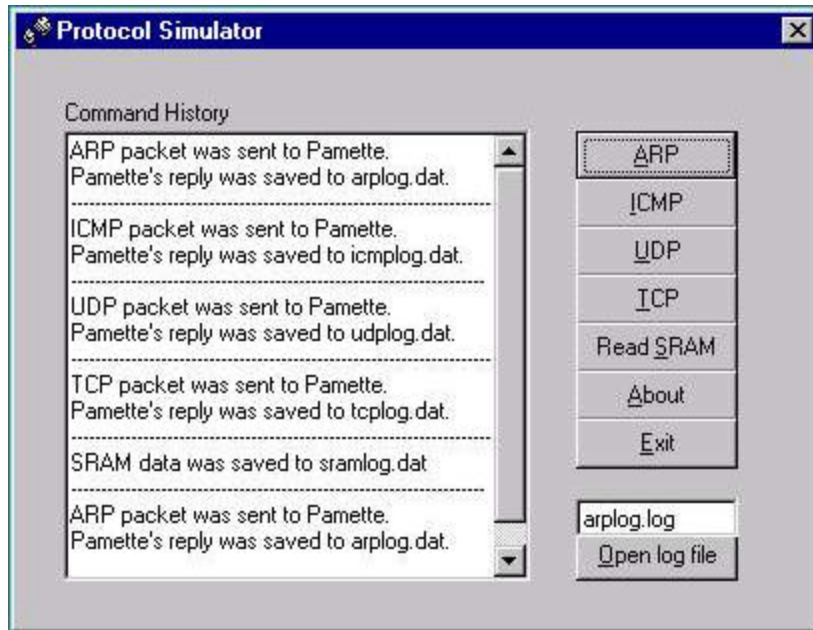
Protocol Simulator

Command History

ARP packet was sent to Pamette.
Pamette's reply was saved to arplog.dat.

ICMP packet was sent to Pamette.
Pamette's reply was saved to icmplog.dat.

UDP packet was sent to Pamette.
Pamette's reply was saved to udplog.dat.

TCP packet was sent to Pamette.
Pamette's reply was saved to tcplog.dat.

SRAM data was saved to sramlog.dat

ARP packet was sent to Pamette.
Pamette's reply was saved to arplog.dat.

ARP
ICMP
UDP
TCP
Read SRAM
About
Exit

arplog.log
Open log file